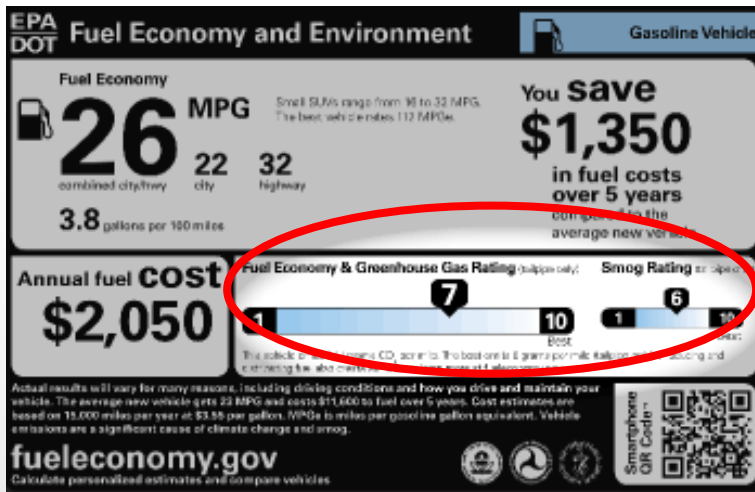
EPA
DOT
Fuel Economy and Environment

Gasoline Vehicle

Fuel Economy

26 MPG
combined city/hwy

Small SUVs range from 16 to 32 MPG. The best vehicle rates 112 MPGe.

22
city

32
highway

3.8 gallons per 100 miles

You save
$1,350
in fuel costs over 5 years
compared to the average new vehicle

Annual fuel cost
$2,050

Fuel Economy & Greenhouse Gas Rating (tailpipe only)

1

7

10
Best

Smog Rating (tailpipe only)

1

6

10

This vehicle emits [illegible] grams $CO_2$ per mile. The best emits 0 grams per mile (tailpipe only). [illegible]

Actual results will vary for many reasons, including driving conditions and how you drive and maintain your vehicle. The average new vehicle gets 23 MPG and costs $11,600 to fuel over 5 years. Cost estimates are based on 15,000 miles per year at $3.55 per gallon. MPGe is miles per gasoline gallon equivalent. Vehicle emissions are a significant cause of climate change and smog.

fueleconomy.gov
Calculate personalized estimates and compare vehicles

Smartphone QR Code™